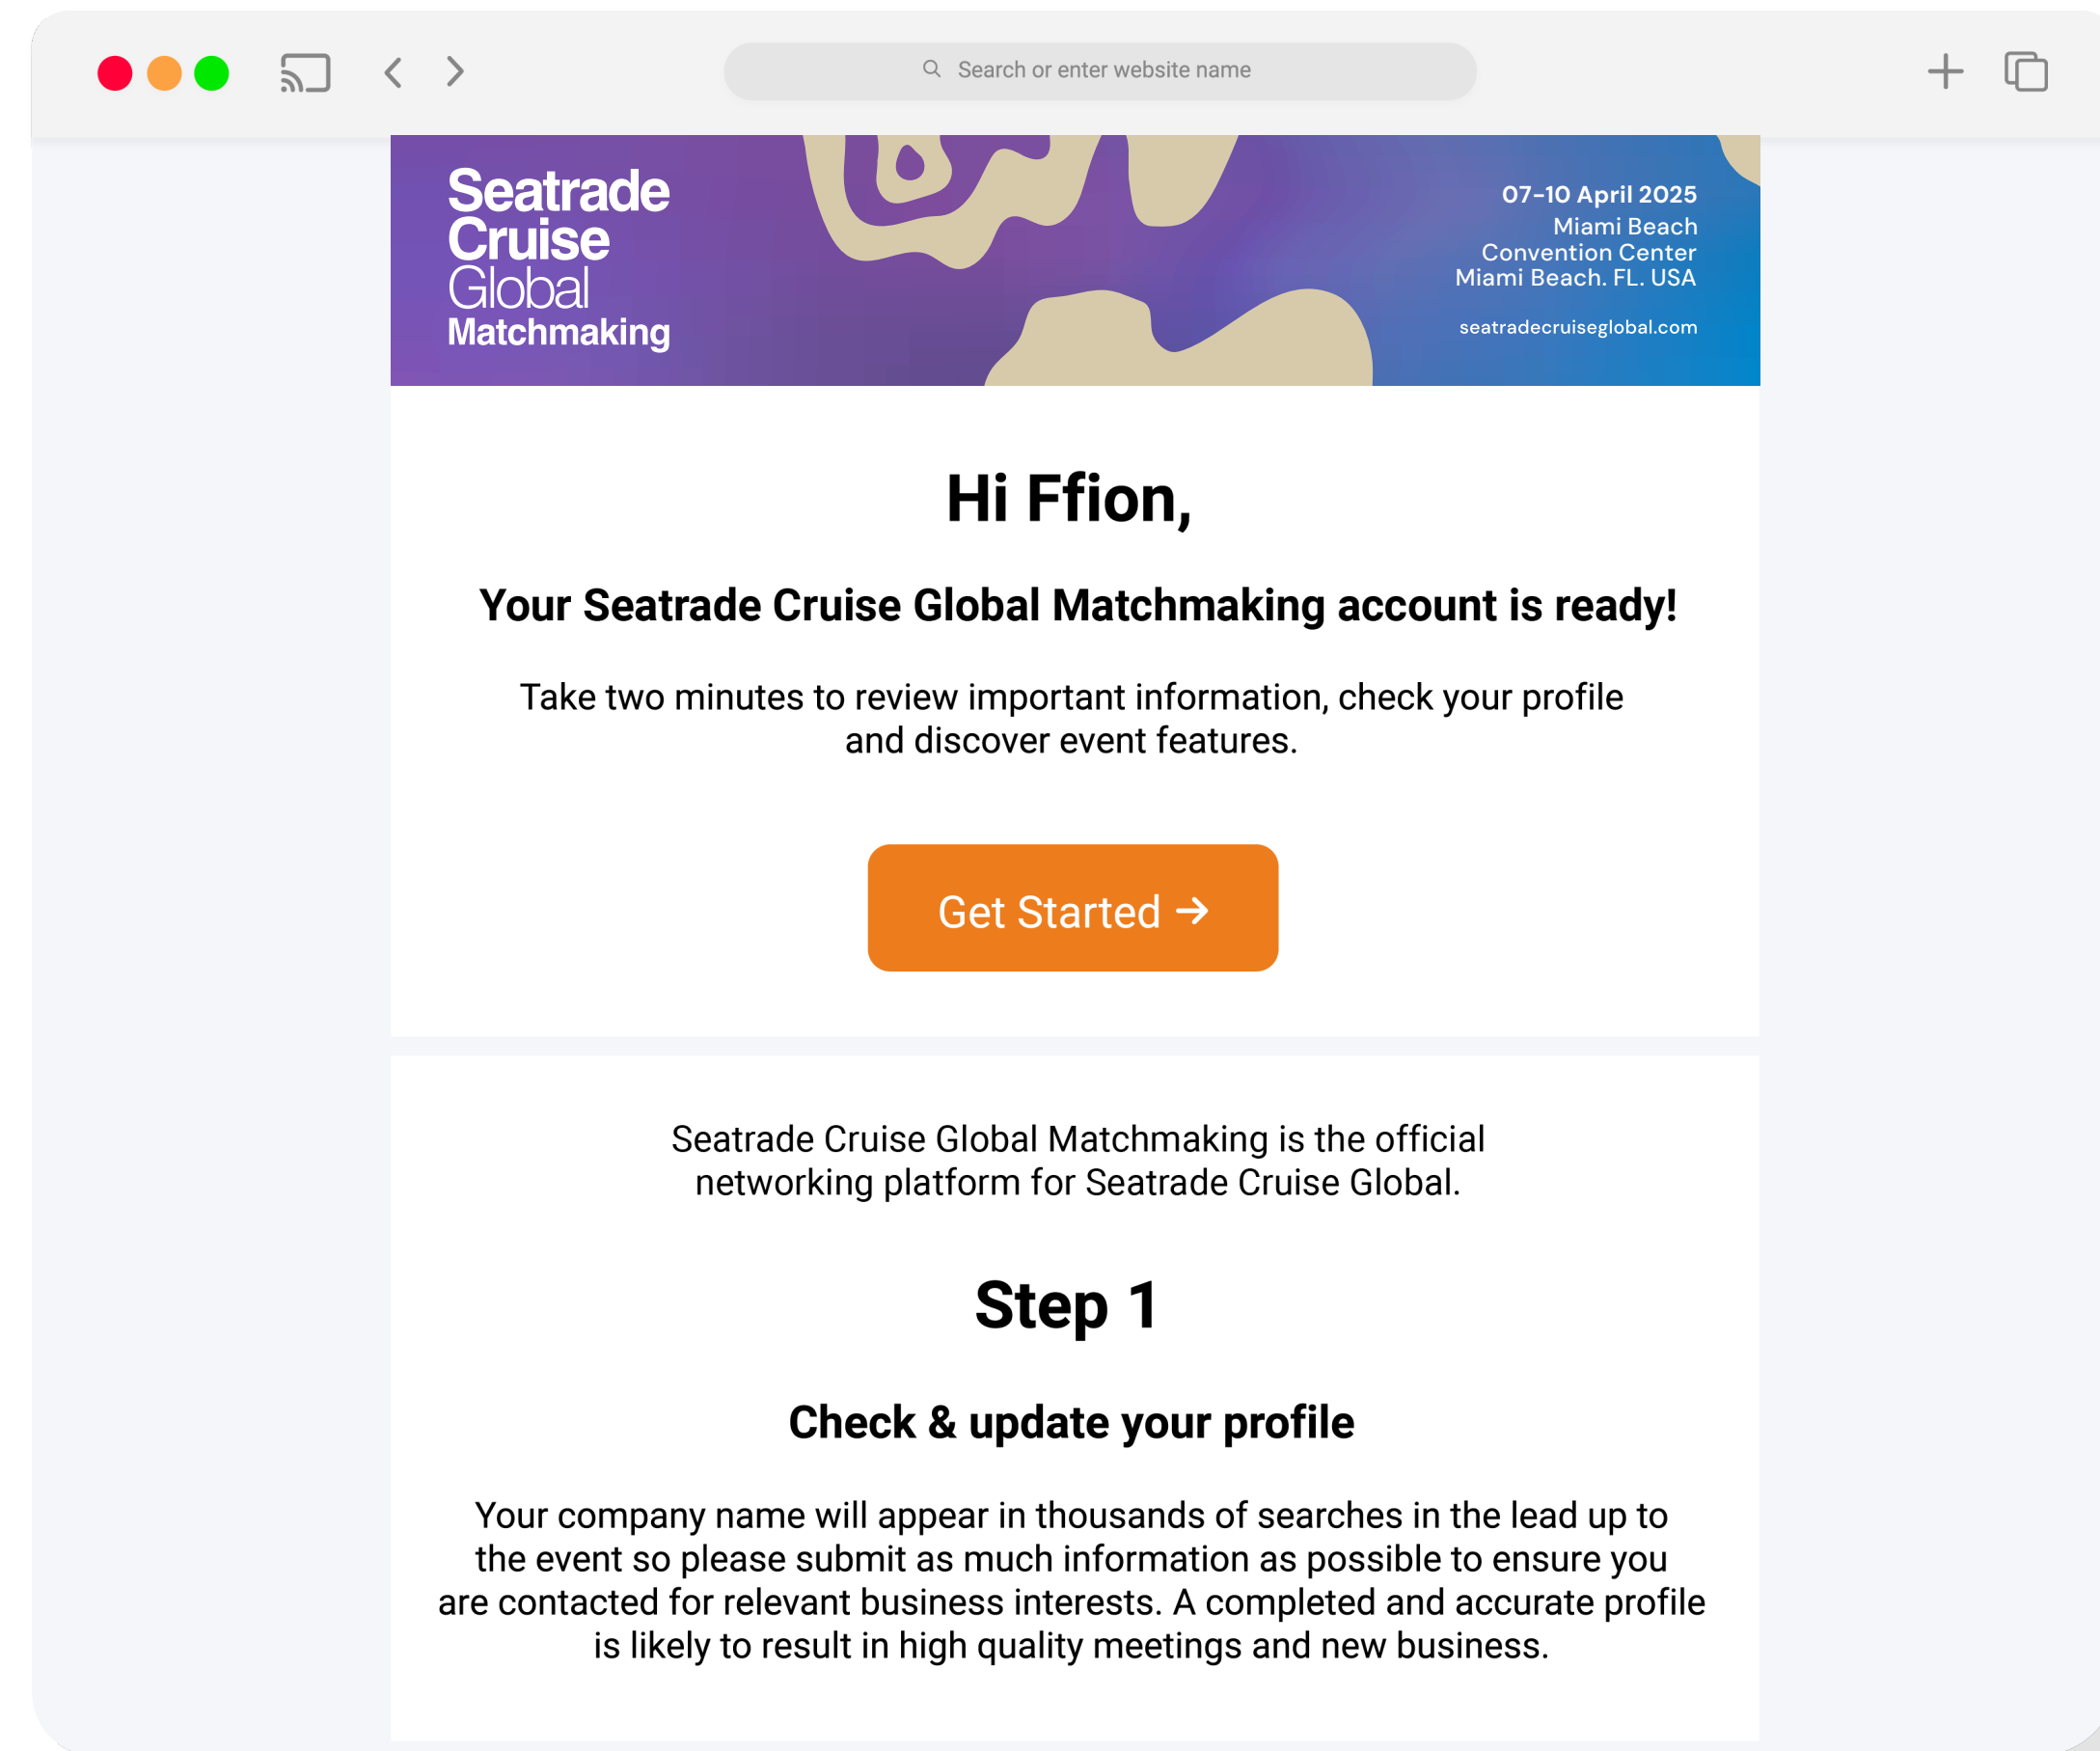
Search or enter website name

Seatrade Cruise Global Matchmaking

07-10 April 2025
Miami Beach
Convention Center
Miami Beach. FL. USA

seatradecruiseglobal.com

Hi Ffion,

Your Seatrade Cruise Global Matchmaking account is ready!

Take two minutes to review important information, check your profile and discover event features.

Get Started →

Seatrade Cruise Global Matchmaking is the official networking platform for Seatrade Cruise Global.

Step 1

Check & update your profile

Your company name will appear in thousands of searches in the lead up to the event so please submit as much information as possible to ensure you are contacted for relevant business interests. A completed and accurate profile is likely to result in high quality meetings and new business.